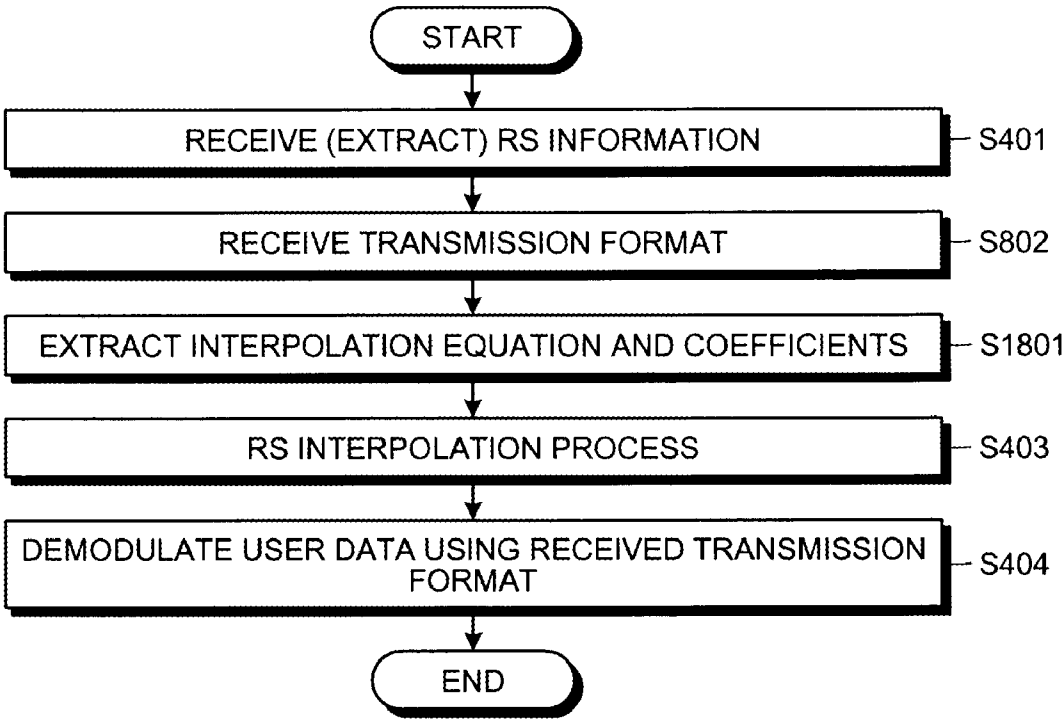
START

RECEIVE (EXTRACT) RS INFORMATION

S401

RECEIVE TRANSMISSION FORMAT

S802

EXTRACT INTERPOLATION EQUATION AND COEFFICIENTS

S1801

RS INTERPOLATION PROCESS

S403

DEMODULATE USER DATA USING RECEIVED TRANSMISSION FORMAT

S404

END